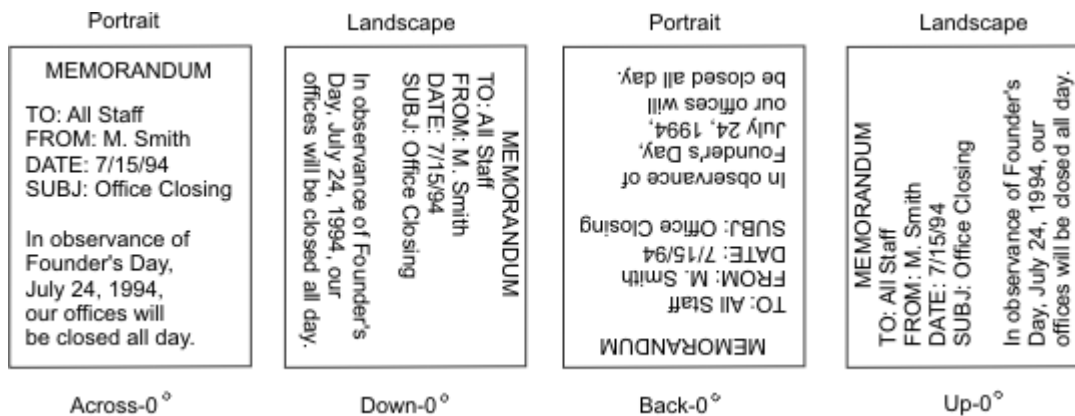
Portrait

MEMORANDUM

TO: All Staff
FROM: M. Smith
DATE: 7/15/94
SUBJ: Office Closing

In observance of Founder's Day, July 24, 1994, our offices will be closed all day.

Across-0°

Landscape

MEMORANDUM

TO: All Staff
FROM: M. Smith
DATE: 7/15/94
SUBJ: Office Closing

In observance of Founder's Day, July 24, 1994, our offices will be closed all day.

Down-0°

Portrait

MEMORANDUM

TO: All Staff
FROM: M. Smith
DATE: 7/15/94
SUBJ: Office Closing

In observance of Founder's Day, July 24, 1994, our offices will be closed all day.

Back-0°

Landscape

MEMORANDUM

TO: All Staff
FROM: M. Smith
DATE: 7/15/94
SUBJ: Office Closing

In observance of Founder's Day, July 24, 1994, our offices will be closed all day.

Up-0°